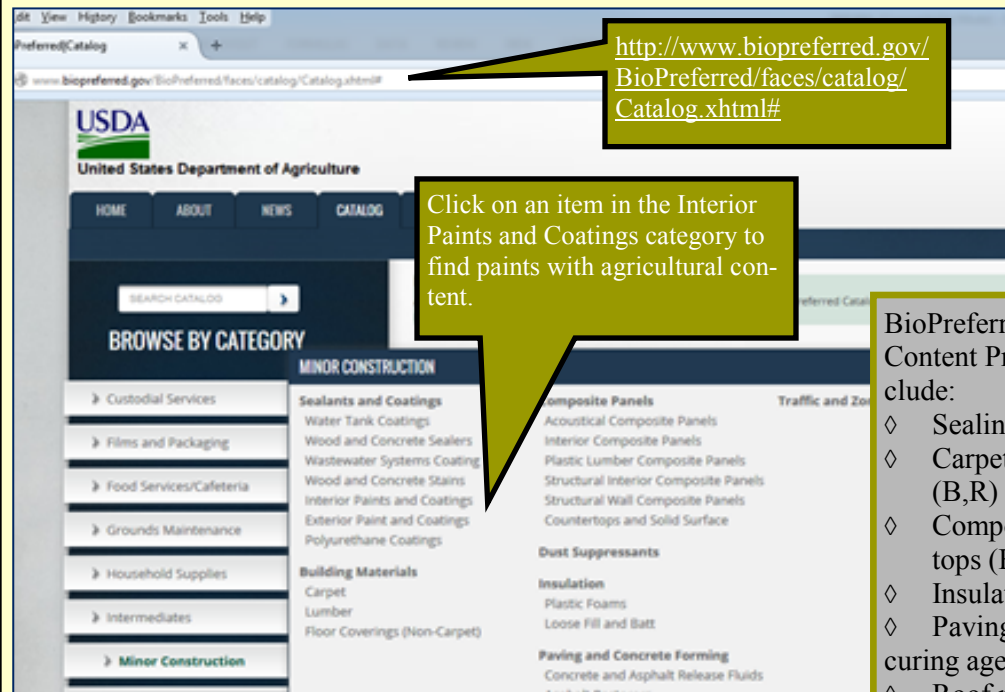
dit View History Bookmarks Tools Help

Preferred|Catalog

www.biopreferred.gov/BioPreferred/faces/catalog/Catalog.xhtml#

http://www.biopreferred.gov/BioPreferred/faces/catalog/Catalog.xhtml#

USDA

United States Department of Agriculture

HOME ABOUT NEWS CATALOG

Click on an item in the Interior Paints and Coatings category to find paints with agricultural content.

SEARCH CATALOG

BROWSE BY CATEGORY

referred Catal

MINOR CONSTRUCTION

Custodial Services

Films and Packaging

Food Services/Cafeteria

Grounds Maintenance

Household Supplies

Intermediates

Minor Construction

Sealants and Coatings
Water Tank Coatings
Wood and Concrete Sealers
Wastewater Systems Coating
Wood and Concrete Stains
Interior Paints and Coatings
Exterior Paint and Coatings
Polyurethane Coatings

Building Materials
Carpet
Lumber
Floor Coverings (Non-Carpet)

Composite Panels
Acoustical Composite Panels
Interior Composite Panels
Plastic Lumber Composite Panels
Structural Interior Composite Panels
Structural Wall Composite Panels
Countertops and Solid Surface

Dust Suppressants

Insulation
Plastic Foams
Loose Fill and Batt

Paving and Concrete Forming
Concrete and Asphalt Release Fluids

Traffic and Zo

BioPreferr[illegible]
Content Pr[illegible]
clude:
◊ Sealin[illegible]
◊ Carpet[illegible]
(B,R)
◊ Compo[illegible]
tops (I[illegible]
◊ Insula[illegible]
◊ Paving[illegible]
curing age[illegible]